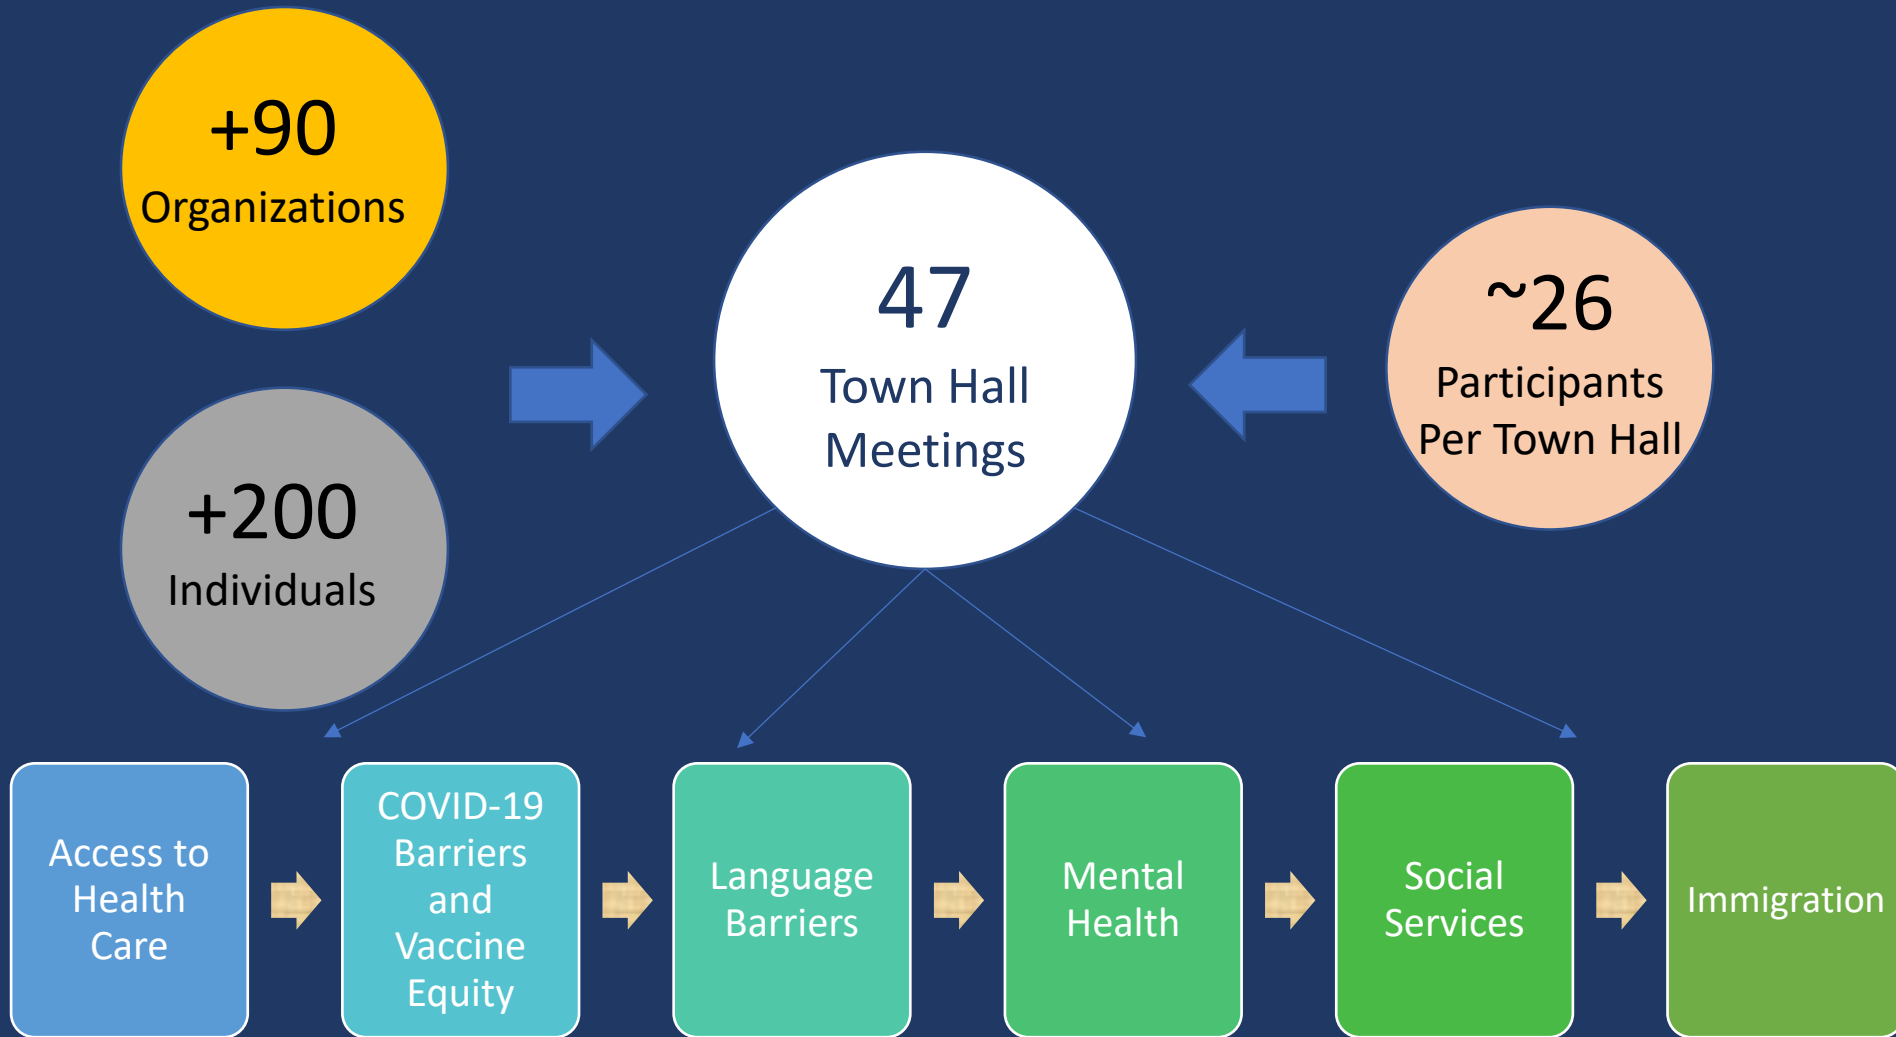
+90
Organizations

+200
Individuals

47
Town Hall
Meetings

~26
Participants
Per Town Hall

Access to Health Care

COVID-19 Barriers and Vaccine Equity

Language Barriers

Mental Health

Social Services

Immigration